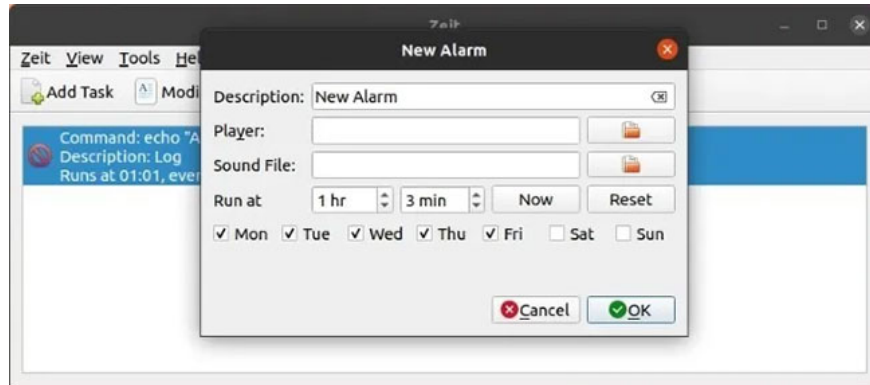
Zeit

Zeit View Tools He

Add Task Modi

Command: echo "A
Description: Log
Runs at 01:01, ever

New Alarm

Description: New Alarm

Player:

Sound File:

Run at 1 hr 3 min Now Reset

✓ Mon ✓ Tue ✓ Wed ✓ Thu ✓ Fri Sat Sun

Cancel OK